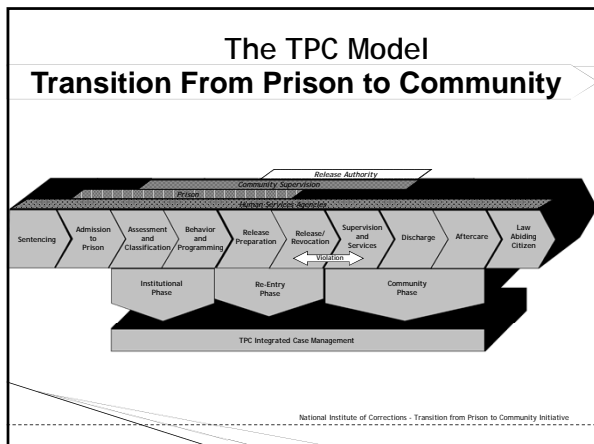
The TPC Model
Transition From Prison to Community

Release Authority
Community Supervision
Prison
Human Services Agencies

Sentencing
Admission to Prison
Assessment and Classification
Behavior and Programming
Release Preparation
Release/ Revocation
Supervision and Services
Discharge
Aftercare
Law Abiding Citizen

Violation

Institutional Phase
Re-Entry Phase
Community Phase

TPC Integrated Case Management

National Institute of Corrections - Transition from Prison to Community Initiative